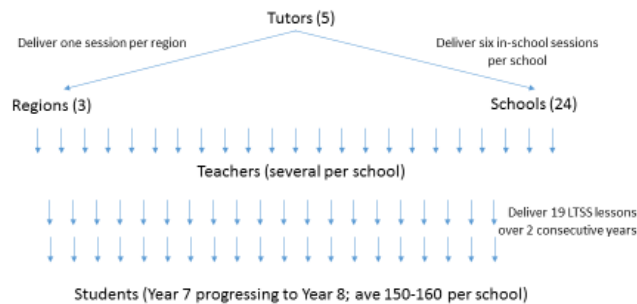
Tutors (5)

Deliver one session per region

Deliver six in-school sessions per school

Regions (3)

Schools (24)

Teachers (several per school)

Deliver 19 LTSS lessons over 2 consecutive years

Students (Year 7 progressing to Year 8; ave 150-160 per school)